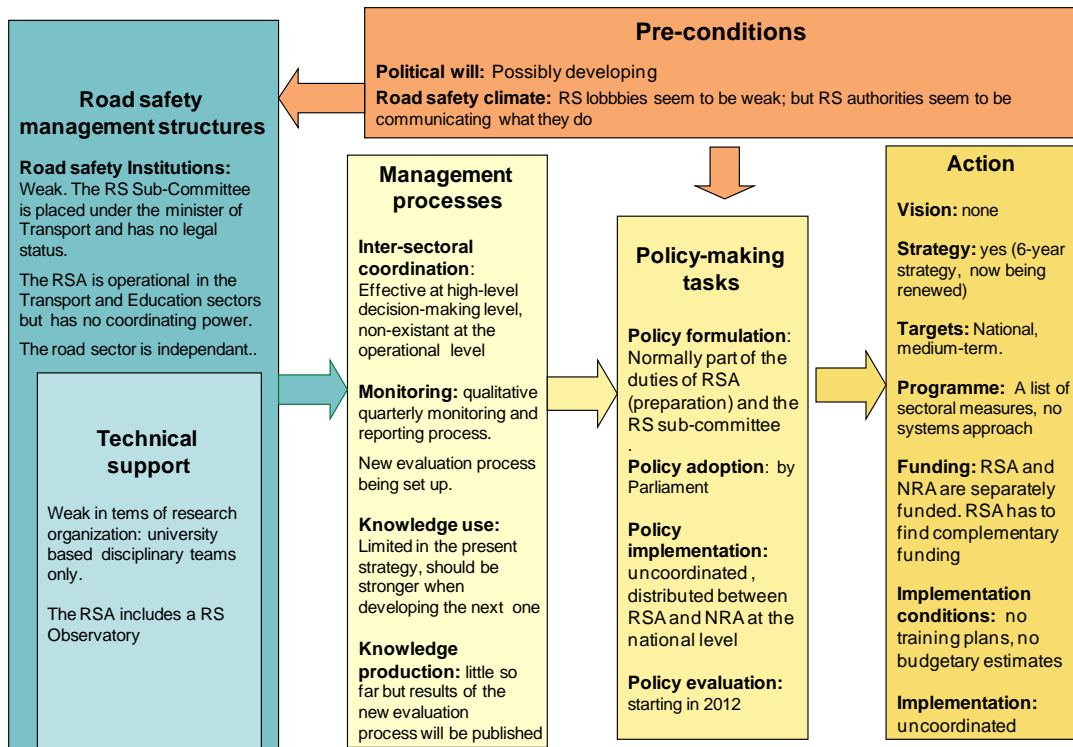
**Pre-conditions**

**Political will:** Possibly developing

**Road safety climate:** RS lobbbies seem to be weak; but RS authorities seem to be communicating what they do

**Road safety management structures**

**Road safety Institutions:** Weak. The RS Sub-Committee is placed under the minister of Transport and has no legal status.

The RSA is operational in the Transport and Education sectors but has no coordinating power.

The road sector is independant..

**Technical support**

Weak in tems of research organization: university based disciplinary teams only.

The RSA includes a RS Observatory

**Management processes**

**Inter-sectoral coordination**: Effective at high-level decision-making level, non-existant at the operational level

**Monitoring:** qualitative quarterly monitoring and reporting process.

New evaluation process being set up.

**Knowledge use:** Limited in the present strategy, should be stronger when developing the next one

**Knowledge production:** little so far but results of the new evaluation process will be published

**Policy-making tasks**

**Policy formulation**: Normally part of the duties of RSA (preparation) and the RS sub-committee .

**Policy adoption**: by Parliament

**Policy implementation:** uncoordinated , distributed between RSA and NRA at the national level

**Policy evaluation:** starting in 2012

**Action**

**Vision:** none

**Strategy:** yes (6-year strategy, now being renewed)

**Targets:** National, medium-term.

**Programme:** A list of sectoral measures, no systems approach

**Funding:** RSA and NRA are separately funded. RSA has to find complementary funding

**Implementation conditions:** no training plans, no budgetary estimates

**Implementation:** uncoordinated